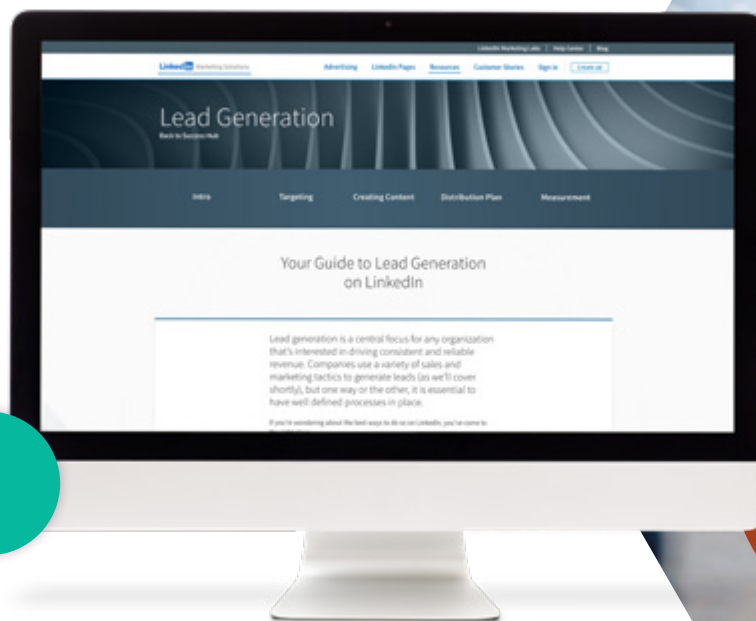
LinkedIn Marketing Labs | Help Center | Blog

LinkedIn Marketing Solutions

Advertising LinkedIn Pages Resources Customer Stories Sign in Create ad

Lead Generation

Back to Success Hub

Intro Targeting Creating Content Distribution Plan Measurement

Your Guide to Lead Generation on LinkedIn

Lead generation is a central focus for any organization that's interested in driving consistent and reliable revenue. Companies use a variety of sales and marketing tactics to generate leads (as we'll cover shortly), but one way or the other, it is essential to have well defined processes in place.

If you're wondering about the best ways to do so on LinkedIn, you've come to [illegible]